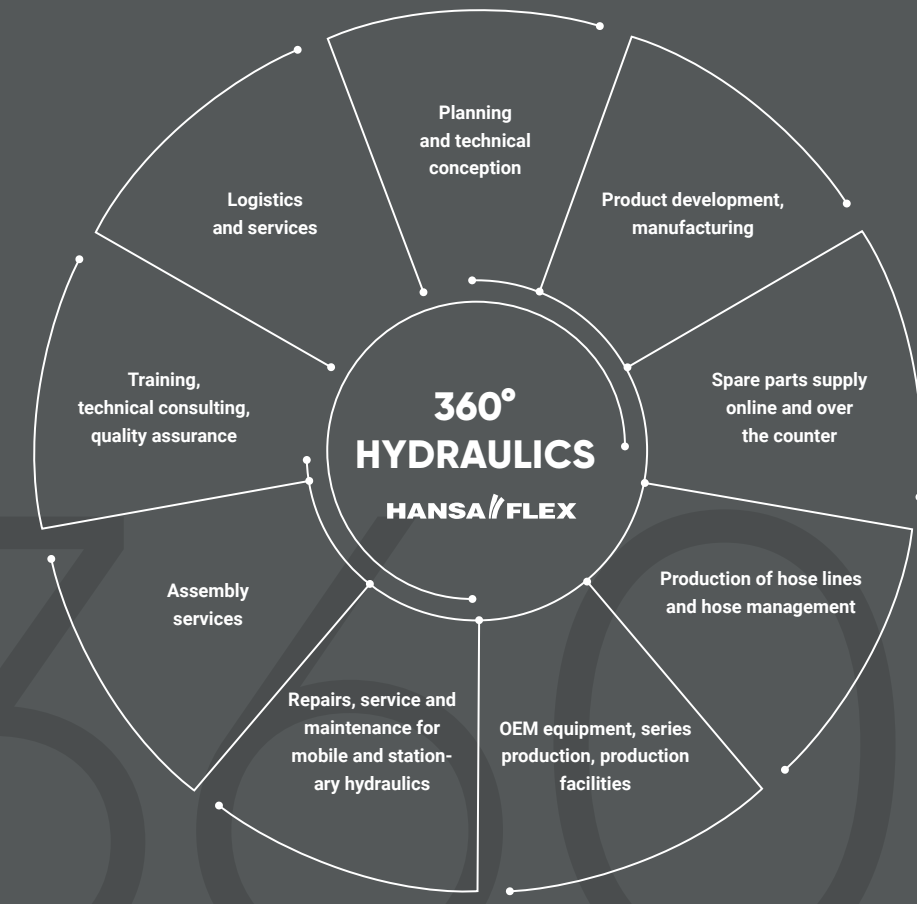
Planning and technical conception

Product development, manufacturing

Spare parts supply online and over the counter

Production of hose lines and hose management

OEM equipment, series production, production facilities

Repairs, service and maintenance for mobile and stationary hydraulics

Assembly services

Training, technical consulting, quality assurance

Logistics and services

360°
HYDRAULICS
HANSA FLEX